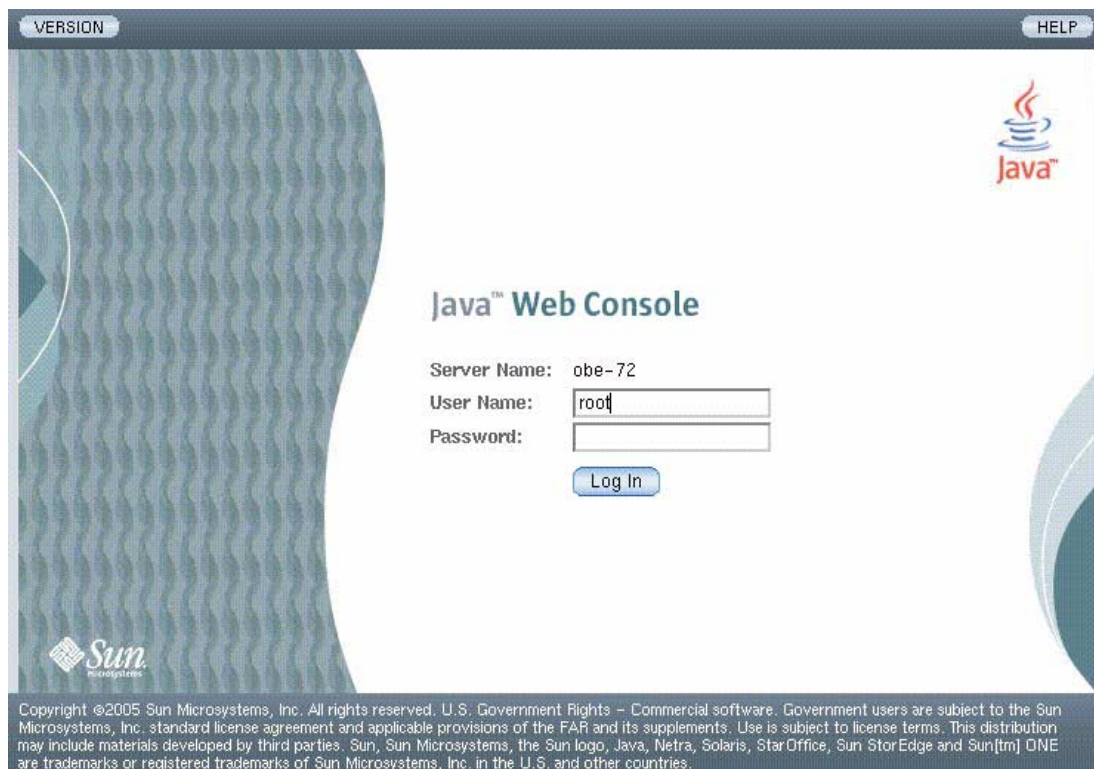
VERSION

HELP

Java™

Java™ Web Console

Server Name: obe-72

User Name: root

Password:

Log In

Sun Microsystems

Copyright ©2005 Sun Microsystems, Inc. All rights reserved. U.S. Government Rights – Commercial software. Government users are subject to the Sun Microsystems, Inc. standard license agreement and applicable provisions of the FAR and its supplements. Use is subject to license terms. This distribution may include materials developed by third parties. Sun, Sun Microsystems, the Sun logo, Java, Netra, Solaris, StarOffice, Sun StorEdge and Sun[tm] ONE are trademarks or registered trademarks of Sun Microsystems, Inc. in the U.S. and other countries.